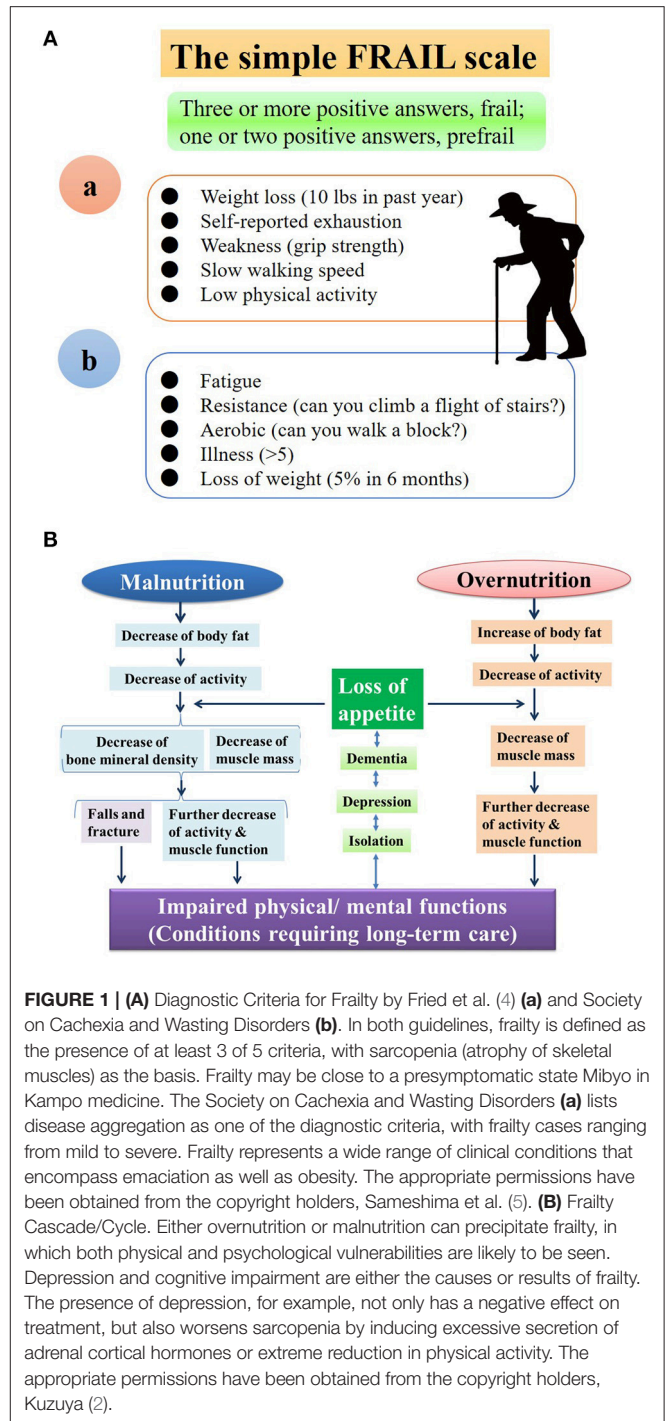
A

The simple FRAIL scale

Three or more positive answers, frail; one or two positive answers, prefrail

a

- Weight loss (10 lbs in past year)
- Self-reported exhaustion
- Weakness (grip strength)
- Slow walking speed
- Low physical activity

b

- Fatigue
- Resistance (can you climb a flight of stairs?)
- Aerobic (can you walk a block?)
- Illness (>5)
- Loss of weight (5% in 6 months)

B

Malnutrition

Decrease of body fat

Decrease of activity

Decrease of bone mineral density

Decrease of muscle mass

Falls and fracture

Further decrease of activity & muscle function

Loss of appetite

Dementia

Depression

Isolation

Overnutrition

Increase of body fat

Decrease of activity

Decrease of muscle mass

Further decrease of activity & muscle function

Impaired physical/ mental functions (Conditions requiring long-term care)

FIGURE 1 | (A) Diagnostic Criteria for Frailty by Fried et al. (4) (a) and Society on Cachexia and Wasting Disorders (b). In both guidelines, frailty is defined as the presence of at least 3 of 5 criteria, with sarcopenia (atrophy of skeletal muscles) as the basis. Frailty may be close to a presymptomatic state Mibyo in Kampo medicine. The Society on Cachexia and Wasting Disorders (a) lists disease aggregation as one of the diagnostic criteria, with frailty cases ranging from mild to severe. Frailty represents a wide range of clinical conditions that encompass emaciation as well as obesity. The appropriate permissions have been obtained from the copyright holders, Sameshima et al. (5). (B) Frailty Cascade/Cycle. Either overnutrition or malnutrition can precipitate frailty, in which both physical and psychological vulnerabilities are likely to be seen. Depression and cognitive impairment are either the causes or results of frailty. The presence of depression, for example, not only has a negative effect on treatment, but also worsens sarcopenia by inducing excessive secretion of adrenal cortical hormones or extreme reduction in physical activity. The appropriate permissions have been obtained from the copyright holders, Kuzuya (2).